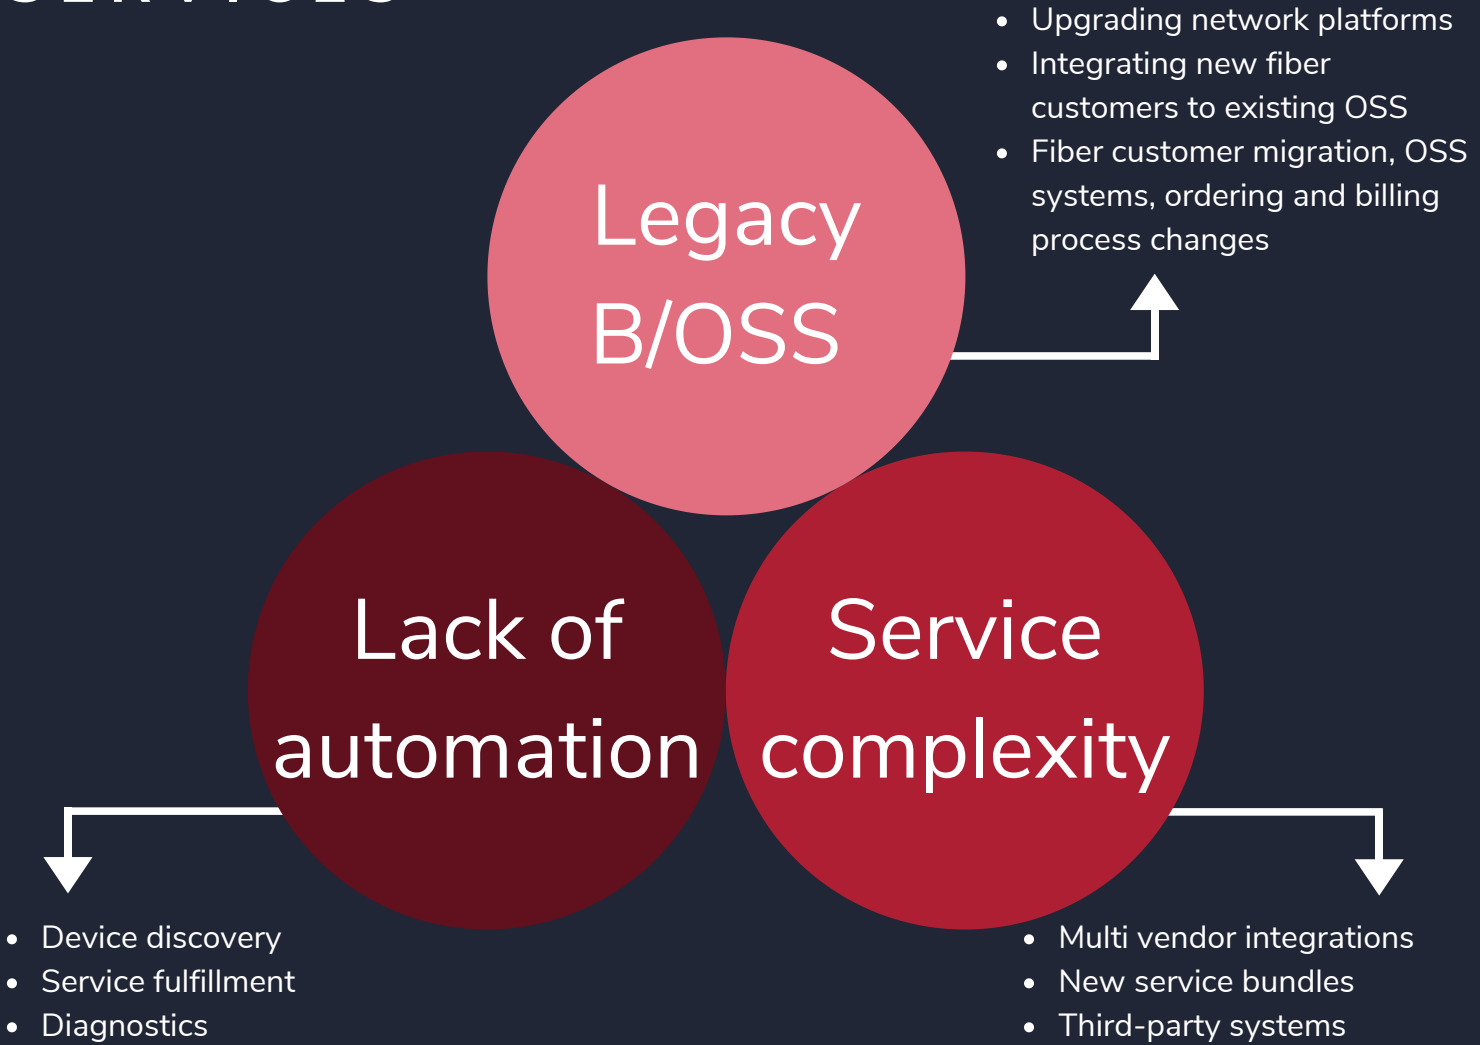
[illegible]

- Upgrading network platforms
- Integrating new fiber customers to existing OSS
- Fiber customer migration, OSS systems, ordering and billing process changes

Legacy B/OSS

Lack of automation

Service complexity

- Device discovery
- Service fulfillment
- Diagnostics

- Multi vendor integrations
- New service bundles
- Third-party systems